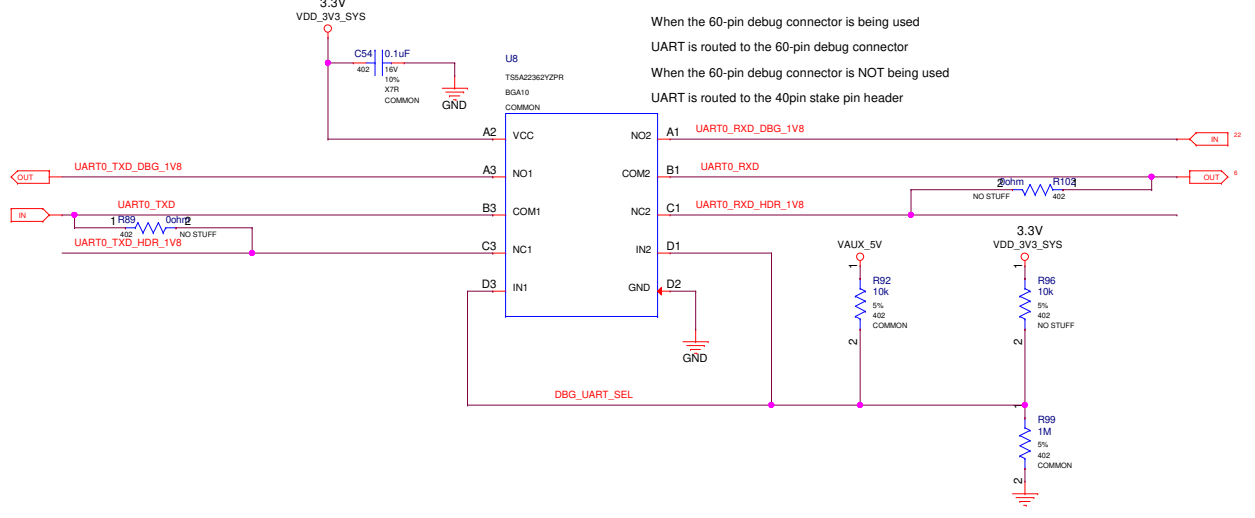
3.3V
VDD_3V3_SYS

When the 60-pin debug connector is being used
UART is routed to the 60-pin debug connector
When the 60-pin debug connector is NOT being used
UART is routed to the 40pin stake pin header

C54 0.1uF
402 16V
10%
X7R
COMMON
GND

U8
TS5A22362YZPR
BGA10
COMMON

A2 VCC
A3 NO1
B3 COM1
C3 NC1
D3 IN1
NO2 A1
COM2 B1
NC2 C1
IN2 D1
GND D2

UART0_RXD_DBG_1V8
IN 22
OUT
UART0_TXD_DBG_1V8
UART0_RXD
OUT 6
IN
UART0_TXD
1 R89 0ohm 2
402 NO STUFF
UART0_TXD_HDR_1V8
2 0ohm R102 1
NO STUFF 402
UART0_RXD_HDR_1V8

VAUX_5V
1
R92
10k
5%
402
COMMON
2

3.3V
VDD_3V3_SYS
1
R96
10k
5%
402
NO STUFF
2

GND
DBG_UART_SEL

1
R99
1M
5%
402
COMMON
2